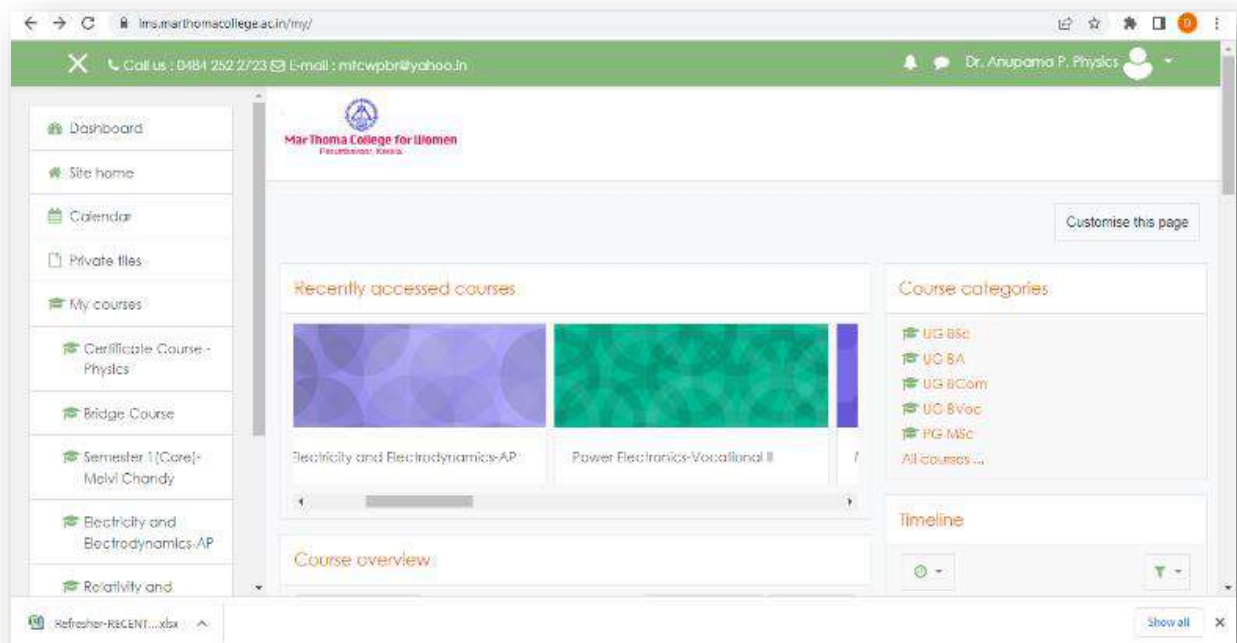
lms.marthomacollege.ac.in/my/

Call us : 0484 252 2723 E-mail : mtcwpbr@yahoo.in

Dr. Anupama P. Physics

Dashboard

Site home

Calendar

Private files

My courses

Certificate Course - Physics

Bridge Course

Semester 1(Core)- Melvi Chandy

Electricity and Electrodynamics-AP

Relativity and

Mar Thoma College for Women
Perumbavoor, Kerala

Customise this page

Recently accessed courses

lectricity and Electrodynamics-AP

Power Electronics-Vocational II

Course overview

Course categories

UG BSc

UG BA

UG BCom

UG BVoc

PG MSc

All courses ...

Timeline

Refresher-RECENT....xlsx

Show all